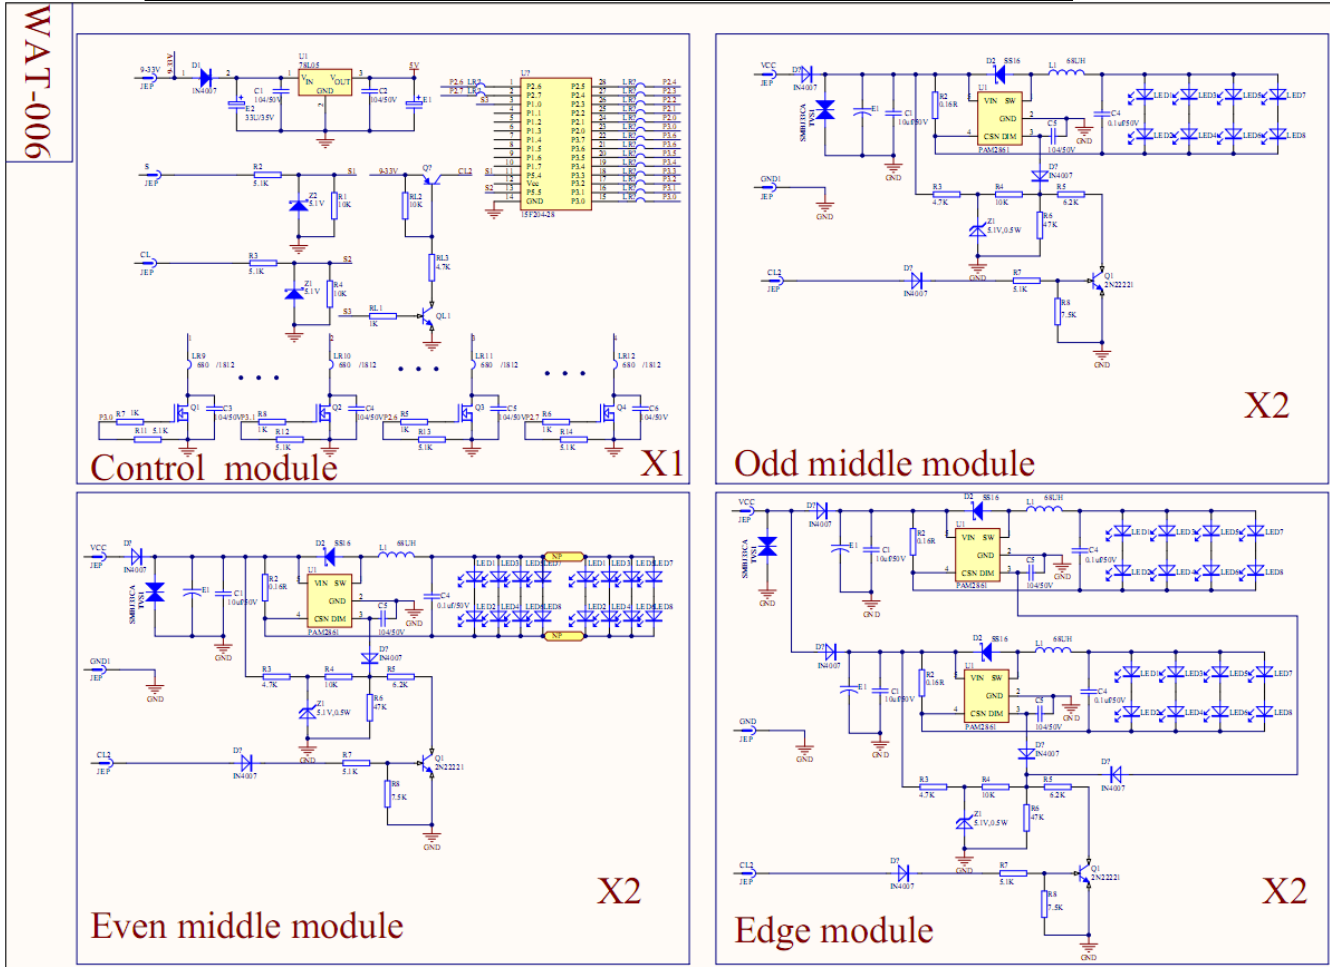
WAT-006

9-33V
JEP
D1
IN4007
U1
78L05
VIN VOUT
GND
C1
104/50V
E2
33U/35V
C2
104/50V
E1
5V
U7
15F204-28
S
JEP
R2
5.1K
Z2
5.1V
R1
10K
S1
Q7
CL2
RL2
10K
RL3
4.7K
RL1
1K
QL1
CL
JEP
R3
5.1K
Z1
5.1V
R4
10K
S2
S3
LR9
680 /1812
LR10
680 /1812
LR11
680 /1812
LR12
680 /1812
Q1
Q2
Q3
Q4
C3
104/50V
C4
104/50V
C5
104/50V
C6
104/50V
R7 1K
R11 5.1K
R8 1K
R12 5.1K
R5 1K
R13 5.1K
R6 1K
R14 5.1K
P3.0
P3.1
P2.6
P2.7
Control module
X1

VCC
JEP
D7
IN4007
SMBJ33CA
TVS1
E1
C1
10u/50V
R2
0.16R
D2 SS16
L1 68UH
U1
VIN SW
GND
CSN DIM
PAM2861
C4
0.1uf/50V
C5
104/50V
GND
LED1 LED2 LED3 LED4 LED5 LED6 LED7 LED8
GND1
JEP
R3 4.7K
R4 10K
R5 6.2K
D7 IN4007
Z1 5.1V,0.5W
R6 47K
CL2
JEP
D7 IN4007
R7 5.1K
Q1 2N2222
R8 7.5K
GND
X2
Odd middle module

VCC
JEP
NP
X2
Even middle module

X2
Edge module